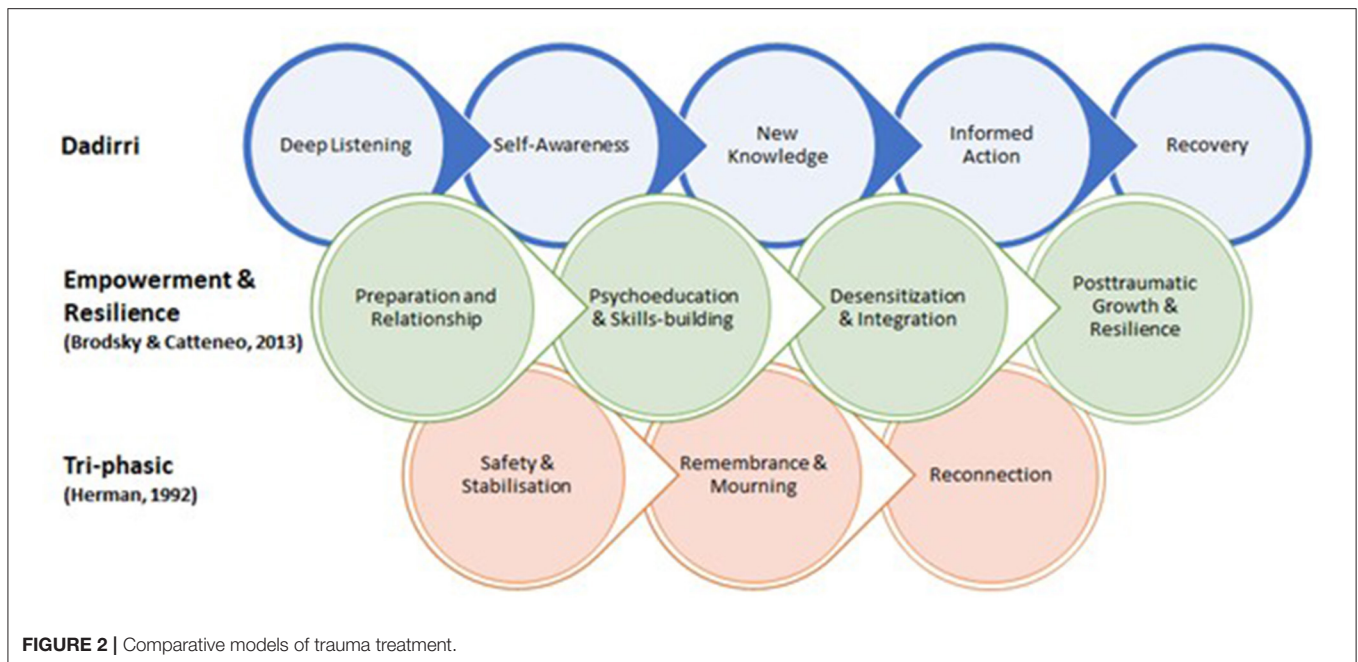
Dadirri

Deep Listening

Self-Awareness

New Knowledge

Informed Action

Recovery

Empowerment & Resilience
(Brodsky & Catteneo, 2013)

Preparation and Relationship

Psychoeducation & Skills-building

Desensitization & Integration

Posttraumatic Growth & Resilience

Tri-phasic
(Herman, 1992)

Safety & Stabilisation

Remembrance & Mourning

Reconnection

FIGURE 2 | Comparative models of trauma treatment.